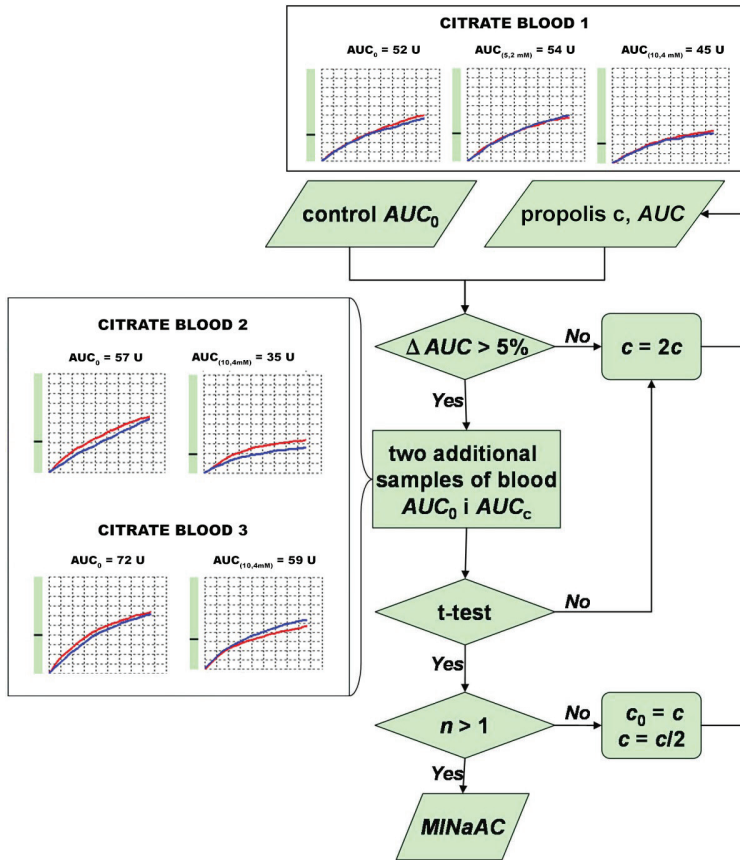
CITRATE BLOOD 1

$AUC_0$ = 52 U

$AUC_{(5,2\ mM)}$ = 54 U

$AUC_{(10,4\ mM)}$ = 45 U

control $AUC_0$

propolis c, $AUC$

CITRATE BLOOD 2

$AUC_0$ = 57 U

$AUC_{(10,4mM)}$ = 35 U

CITRATE BLOOD 3

$AUC_0$ = 72 U

$AUC_{(10,4mM)}$ = 59 U

$\Delta AUC > 5\%$

No

$c = 2c$

Yes

two additional samples of blood $AUC_0$ i $AUC_c$

t-test

No

Yes

$n > 1$

No

$c_0 = c$
$c = c/2$

Yes

MINaAC